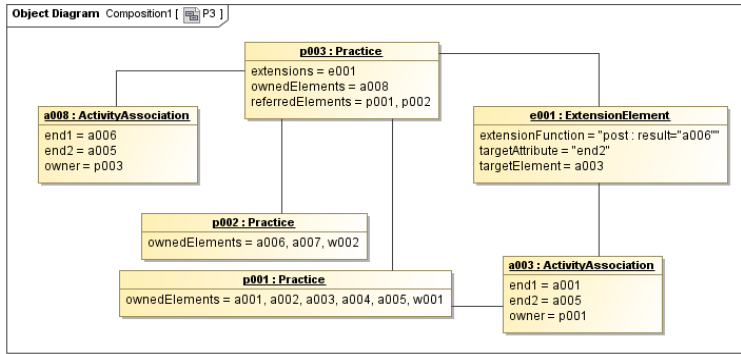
Object Diagram Composition1 [ P3 ]

p003 : Practice
extensions = e001
ownedElements = a008
referredElements = p001, p002

a008 : ActivityAssociation
end1 = a006
end2 = a005
owner = p003

e001 : ExtensionElement
extensionFunction = "post : result="a006""
targetAttribute = "end2"
targetElement = a003

p002 : Practice
ownedElements = a006, a007, w002

p001 : Practice
ownedElements = a001, a002, a003, a004, a005, w001

a003 : ActivityAssociation
end1 = a001
end2 = a005
owner = p001